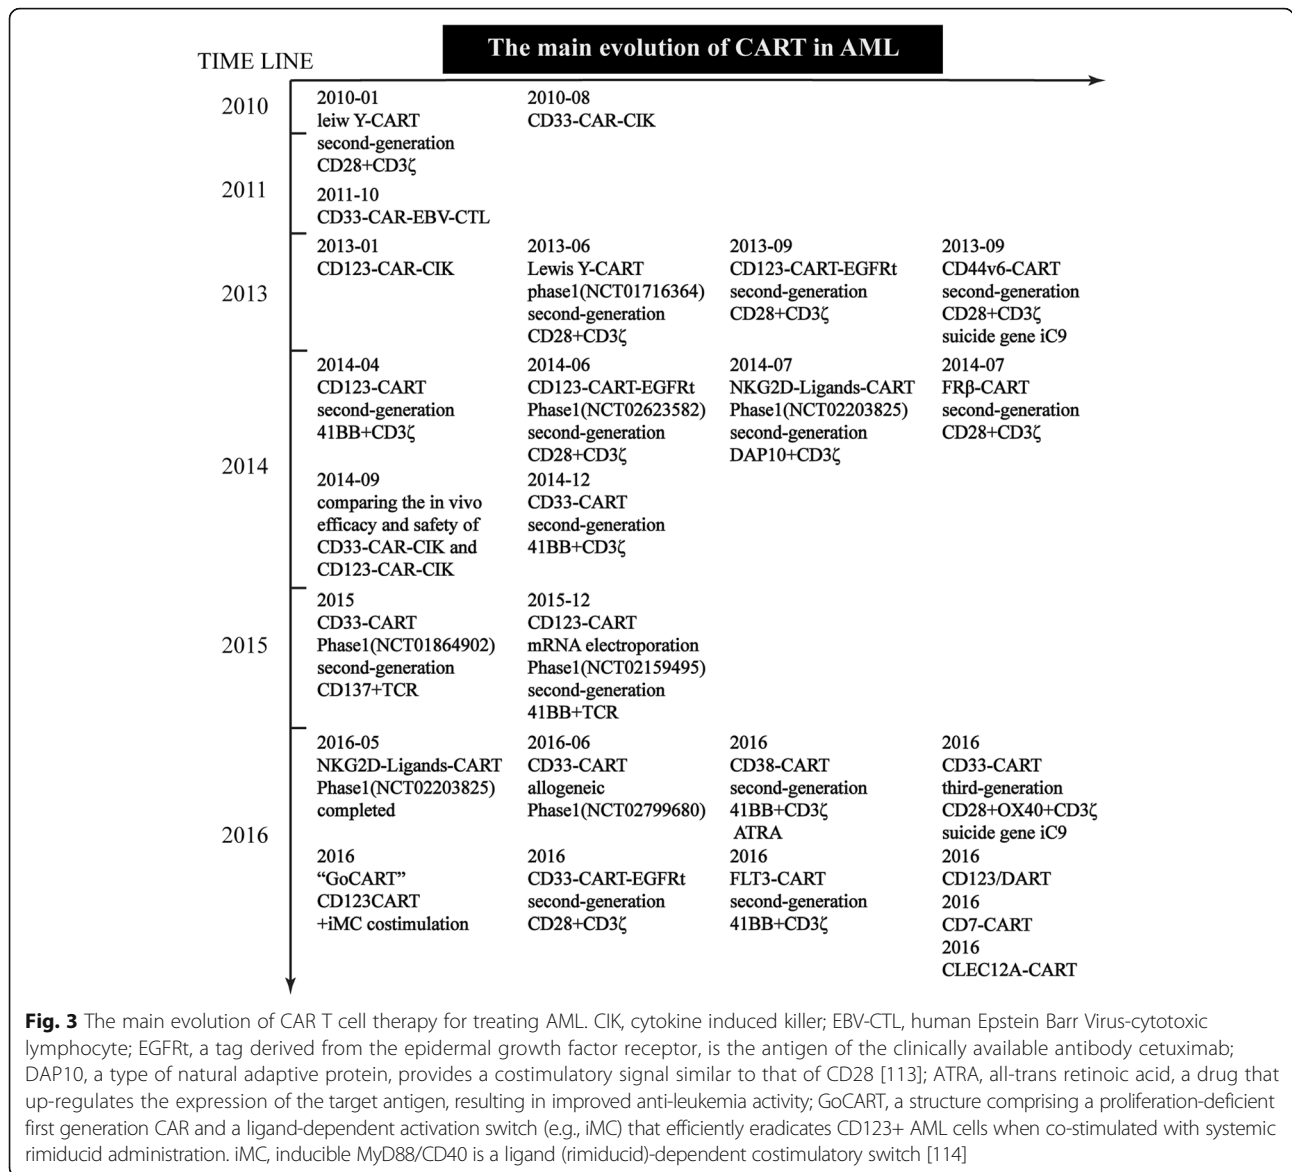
TIME LINE

The main evolution of CART in AML

2010

2010-01
leiw Y-CART
second-generation
CD28+CD3ζ

2010-08
CD33-CAR-CIK

2011

2011-10
CD33-CAR-EBV-CTL

2013

2013-01
CD123-CAR-CIK

2013-06
Lewis Y-CART
phase1(NCT01716364)
second-generation
CD28+CD3ζ

2013-09
CD123-CART-EGFRt
second-generation
CD28+CD3ζ

2013-09
CD44v6-CART
second-generation
CD28+CD3ζ
suicide gene iC9

2014

2014-04
CD123-CART
second-generation
41BB+CD3ζ

2014-06
CD123-CART-EGFRt
Phase1(NCT02623582)
second-generation
CD28+CD3ζ

2014-07
NKG2D-Ligands-CART
Phase1(NCT02203825)
second-generation
DAP10+CD3ζ

2014-07
FRβ-CART
second-generation
CD28+CD3ζ

2014-09
comparing the in vivo efficacy and safety of CD33-CAR-CIK and CD123-CAR-CIK

2014-12
CD33-CART
second-generation
41BB+CD3ζ

2015

2015
CD33-CART
Phase1(NCT01864902)
second-generation
CD137+TCR

2015-12
CD123-CART
mRNA electroporation
Phase1(NCT02159495)
second-generation
41BB+TCR

2016

2016-05
NKG2D-Ligands-CART
Phase1(NCT02203825)
completed

2016-06
CD33-CART
allogeneic
Phase1(NCT02799680)

2016
CD38-CART
second-generation
41BB+CD3ζ
ATRA

2016
CD33-CART
third-generation
CD28+OX40+CD3ζ
suicide gene iC9

2016
"GoCART"
CD123CART
+iMC costimulation

2016
CD33-CART-EGFRt
second-generation
CD28+CD3ζ

2016
FLT3-CART
second-generation
41BB+CD3ζ

2016
CD123/DART
2016
CD7-CART
2016
CLEC12A-CART

**Fig. 3** The main evolution of CAR T cell therapy for treating AML. CIK, cytokine induced killer; EBV-CTL, human Epstein Barr Virus-cytotoxic lymphocyte; EGFRt, a tag derived from the epidermal growth factor receptor, is the antigen of the clinically available antibody cetuximab; DAP10, a type of natural adaptive protein, provides a costimulatory signal similar to that of CD28 [113]; ATRA, all-trans retinoic acid, a drug that up-regulates the expression of the target antigen, resulting in improved anti-leukemia activity; GoCART, a structure comprising a proliferation-deficient first generation CAR and a ligand-dependent activation switch (e.g., iMC) that efficiently eradicates CD123+ AML cells when co-stimulated with systemic rimiducid administration. iMC, inducible MyD88/CD40 is a ligand (rimiducid)-dependent costimulatory switch [114]